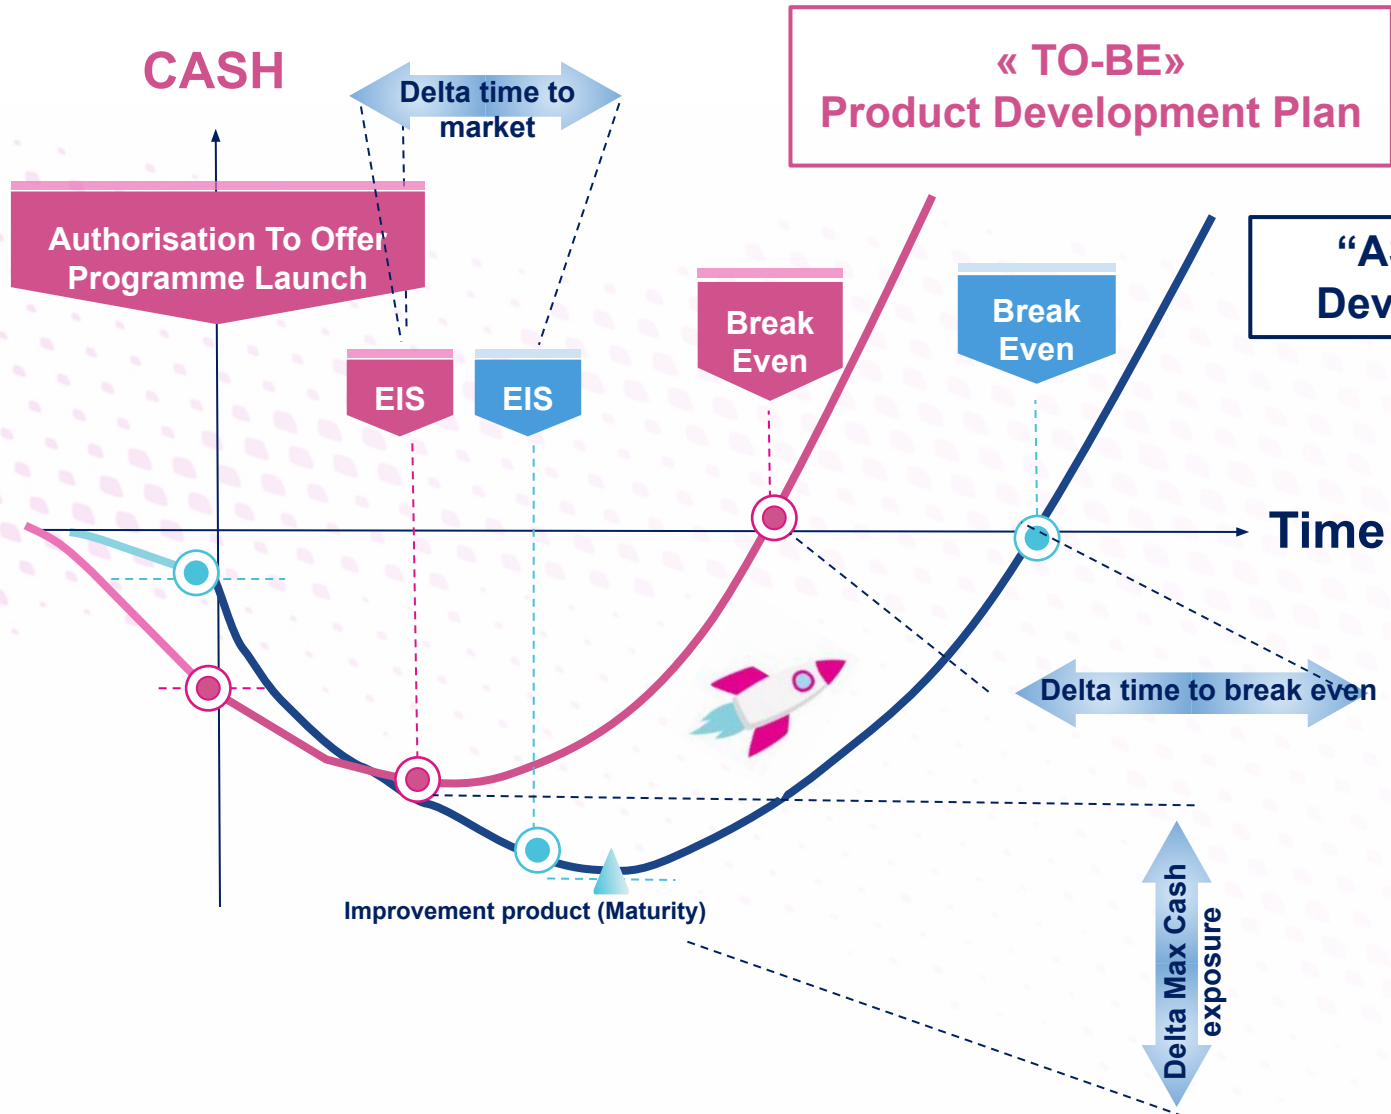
CASH

Delta time to market

« TO-BE»
Product Development Plan

Authorisation To Offer
Programme Launch

“A
Dev

Break Even

Break Even

EIS

EIS

Time

Delta time to break even

Improvement product (Maturity)

Delta Max Cash exposure